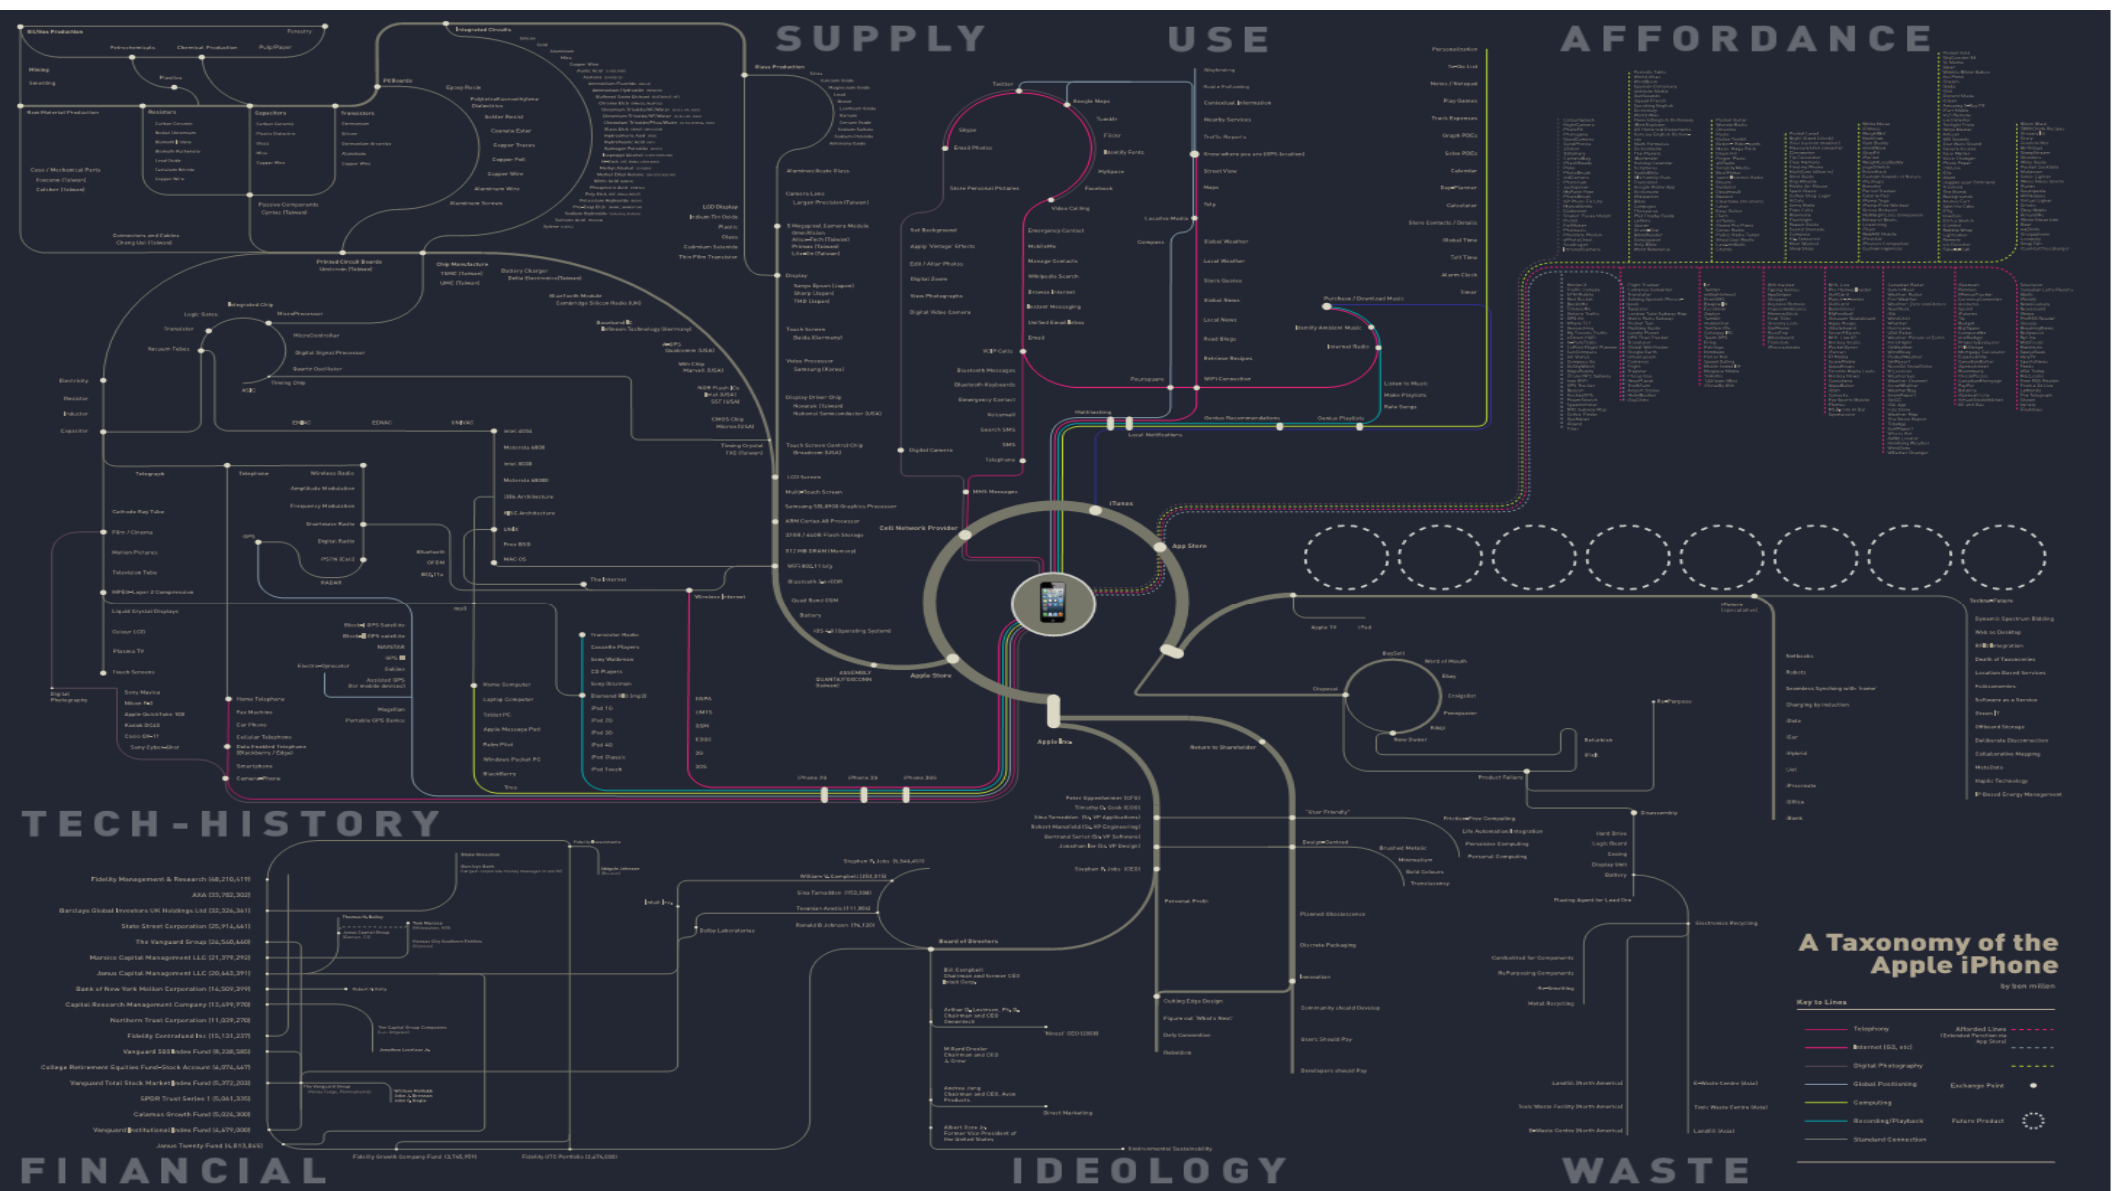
SUPPLY

USE

AFFORDANCE

TECH-HISTORY

FINANCIAL

IDEOLOGY

WASTE

A Taxonomy of the Apple iPhone

by ben millen

Key to Lines

Telephony

Internet (G3, etc)

Digital Photography

Global Positioning

Computing

Recording/Playback

Standard Connection

Afforded Lines (Extended Functions via App Store)

Exchange Point

Future Product

Oil/Gas Production

Forestry

Petrochemicals

Chemical Production

Pulp/Paper

Mining

Smelting

Plastics

Raw Material Production

Resistors

Capacitors

Transistors

PC Boards

Integrated Circuits

Glass Production

Printed Circuit Boards

Chip Manufacture

Display

Touch Screen

Video Processor

Camera Lens

Battery

iTunes

App Store

Apple Store

Cell Network Provider

Apple Inc.

Board of Directors

Return to Shareholder

Product Failure

Electronics Recycling

Twitter

Google Maps

Facebook

MySpace

Email

SMS

Telephone

Telegraph

Radar

The Internet

Wireless Internet

Stem Cell Research

iPhone 2G

iPhone 3G

iPhone 3GS

Fidelity Management & Research (48,210,619)

AXA (33,782,302)

Barclays Global Investors UK Holdings Ltd (32,326,361)

State Street Corporation (25,914,661)

The Vanguard Group (24,560,440)

Marsico Capital Management LLC (21,379,292)

Janus Capital Management LLC (20,663,391)

Bank of New York Mellon Corporation (14,509,399)

Capital Research Management Company (13,699,978)

Northern Trust Corporation (11,039,270)

Fidelity Contrafund Inc (15,131,237)

Vanguard 500 Index Fund (8,238,580)

College Retirement Equities Fund-Stock Account (6,074,467)

Vanguard Total Stock Market Index Fund (5,372,203)

SPDR Trust Series 1 (5,061,335)

Calamos Growth Fund (5,026,300)

Vanguard Institutional Index Fund (4,679,000)

Janus Twenty Fund (4,613,865)

Fidelity Growth Company Fund (3,745,959)

Fidelity OTC Portfolio (3,674,080)

Steve P. Jobs (CEO)

Timothy D. Cook (COO)

Bill Campbell

Arthur D. Levinson

Millard Drexler

Andrea Jung

Albert Gore Jr.

Environmental Sustainability

Direct Marketing

Landfill (North America)

Landfill (Asia)

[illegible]